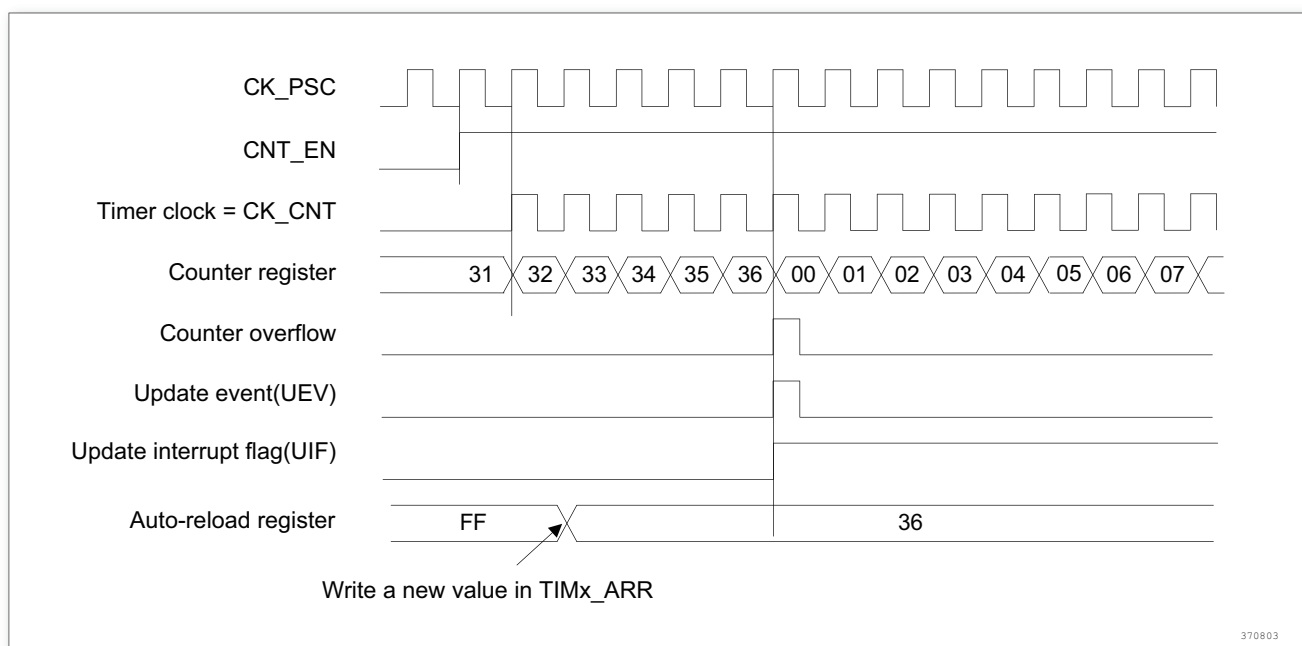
CK_PSC

CNT_EN

Timer clock = CK_CNT

Counter register 31 32 33 34 35 36 00 01 02 03 04 05 06 07

Counter overflow

Update event(UEV)

Update interrupt flag(UIF)

Auto-reload register FF 36

Write a new value in TIMx_ARR

370803